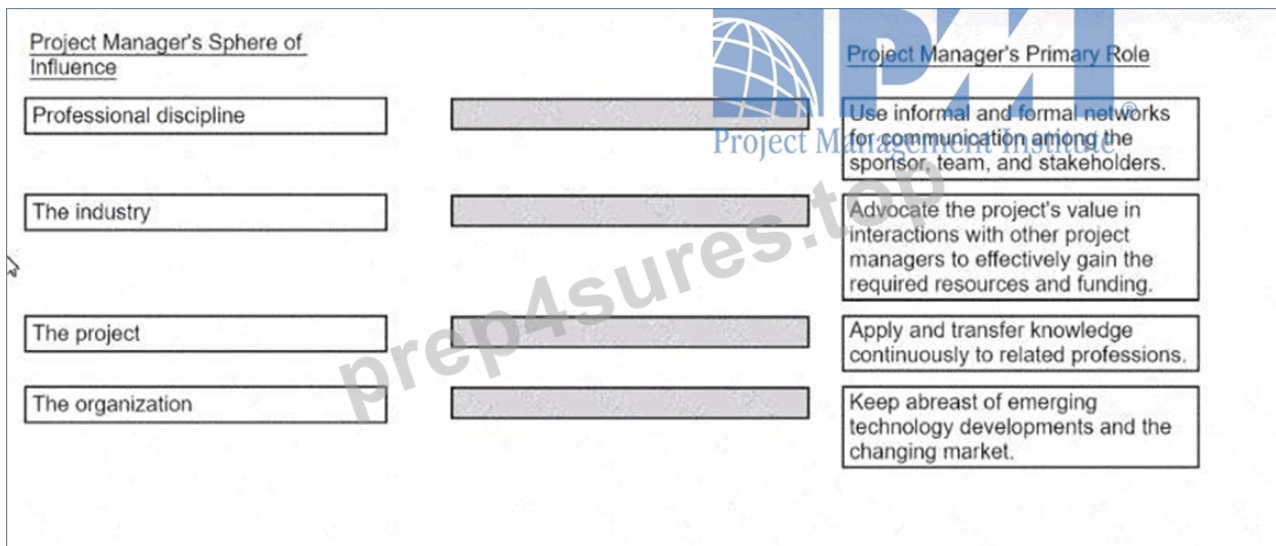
Project Manager's Sphere of Influence

Professional discipline

The industry

The project

The organization

Project Manager's Primary Role

Use informal and formal networks for communication among the sponsor, team, and stakeholders.

Advocate the project's value in interactions with other project managers to effectively gain the required resources and funding.

Apply and transfer knowledge continuously to related professions.

Keep abreast of emerging technology developments and the changing market.

PMI
Project Management Institute

prep4sures.top